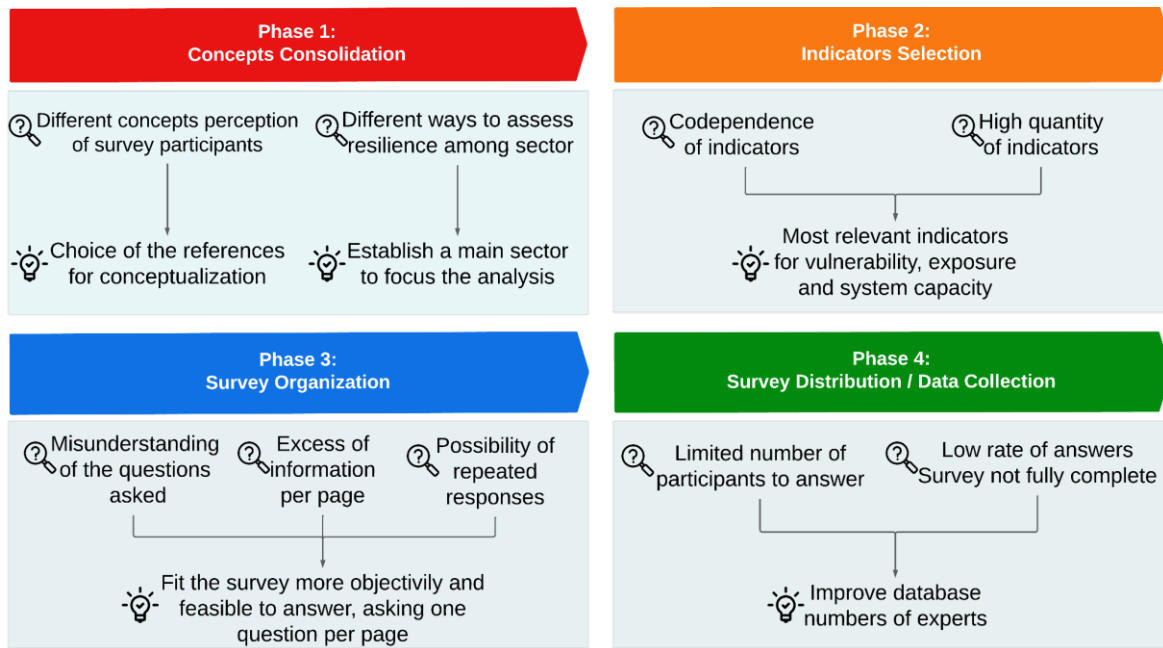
Phase 1:
Concepts Consolidation

Different concepts perception of survey participants

Different ways to assess resilience among sector

Choice of the references for conceptualization

Establish a main sector to focus the analysis

Phase 2:
Indicators Selection

Codependence of indicators

High quantity of indicators

Most relevant indicators for vulnerability, exposure and system capacity

Phase 3:
Survey Organization

Misunderstanding of the questions asked

Excess of information per page

Possibility of repeated responses

Fit the survey more objectivily and feasible to answer, asking one question per page

Phase 4:
Survey Distribution / Data Collection

Limited number of participants to answer

Low rate of answers
Survey not fully complete

Improve database numbers of experts